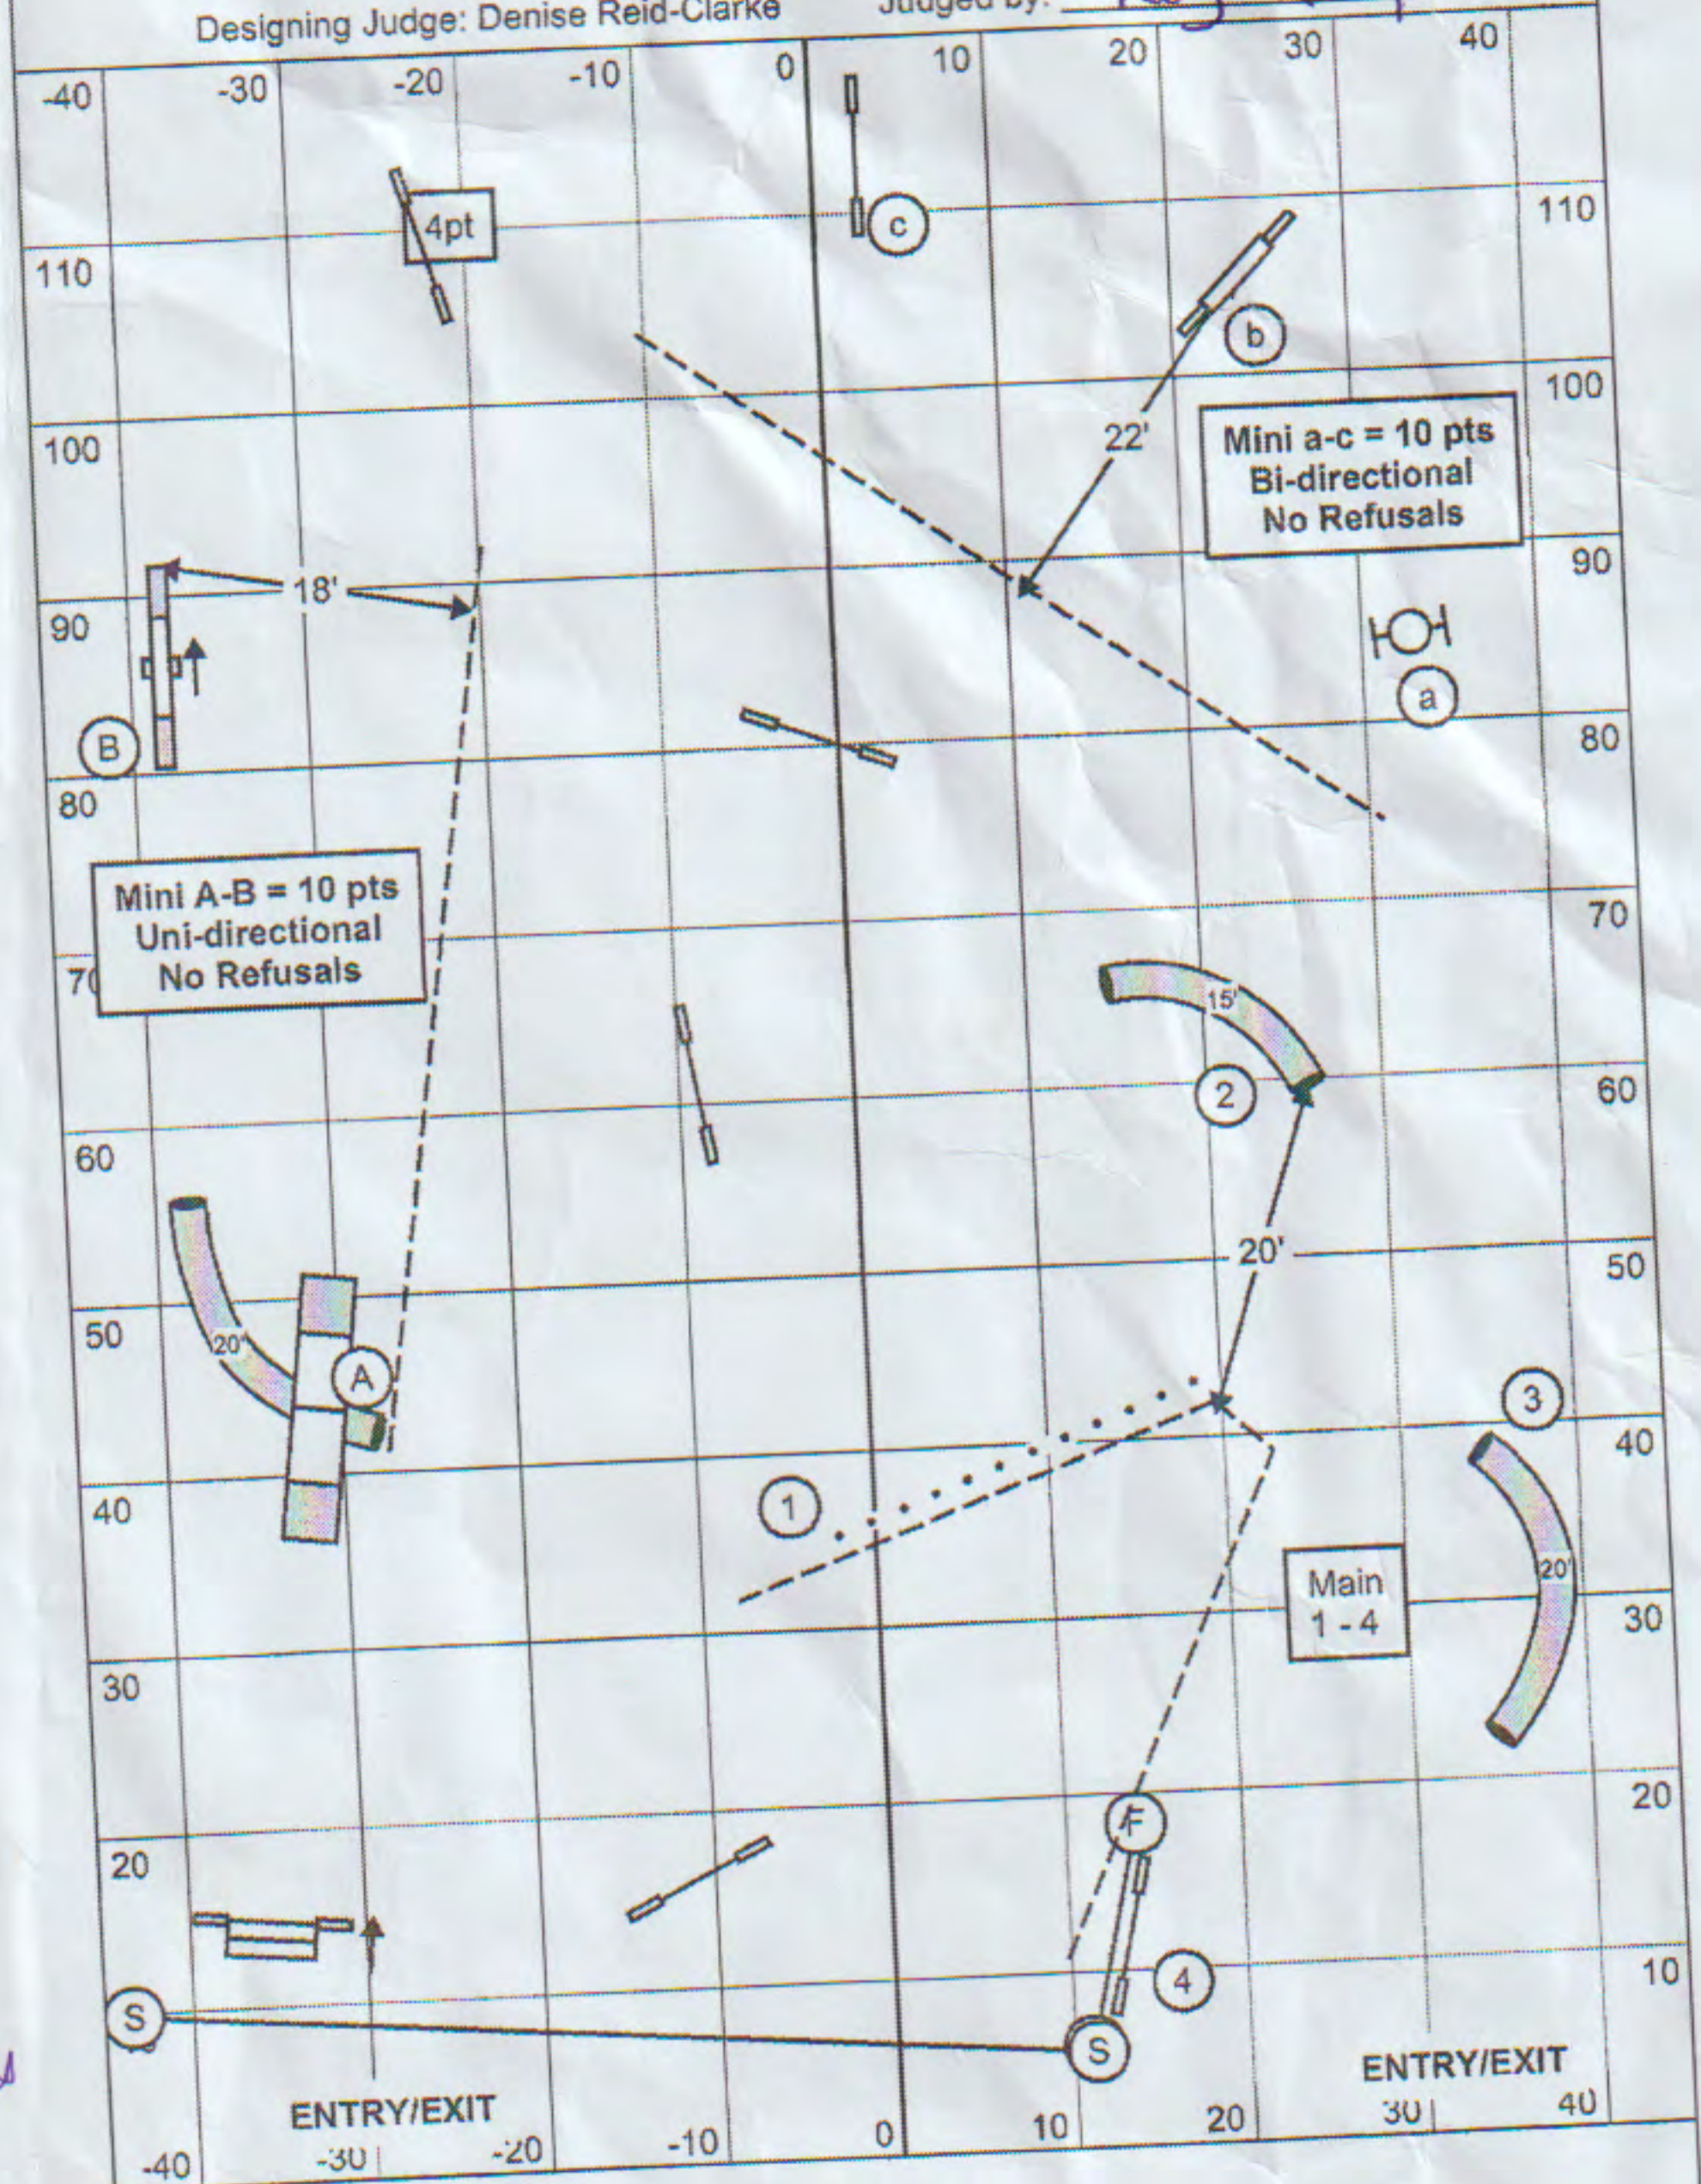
Designing Judge: Denise Reid-Clarke Judged by: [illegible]

-40 -30 -20 -10 0 10 20 30 40

4pt

c

110

110

b

100

100

22'

Mini a-c = 10 pts
Bi-directional
No Refusals

90

18'

90

a

B

80

80

Mini A-B = 10 pts
Uni-directional
No Refusals

70

70

15'

2

60

60

20'

50

50

20'

A

3

40

1

40

Main
1 - 4

20'

30

30

20

F

20

4

10

S

S

ENTRY/EXIT

ENTRY/EXIT

-40 -30 -20 -10 0 10 20 30 40